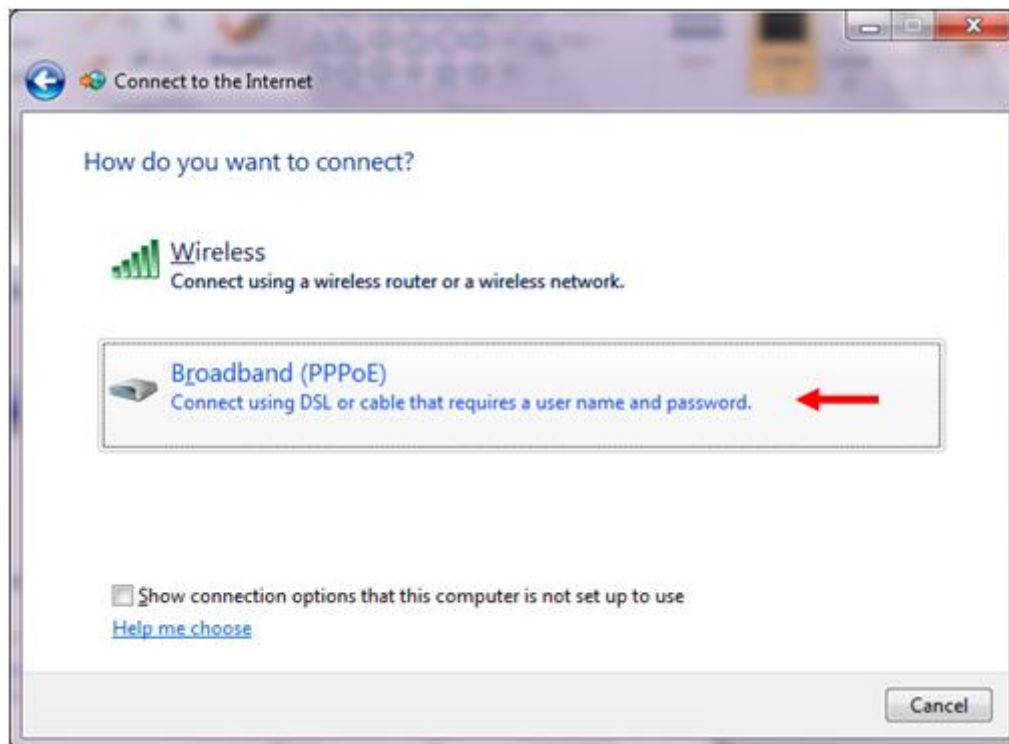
Connect to the Internet

How do you want to connect?

Wireless
Connect using a wireless router or a wireless network.

Broadband (PPPoE)
Connect using DSL or cable that requires a user name and password.

Show connection options that this computer is not set up to use
Help me choose

Cancel